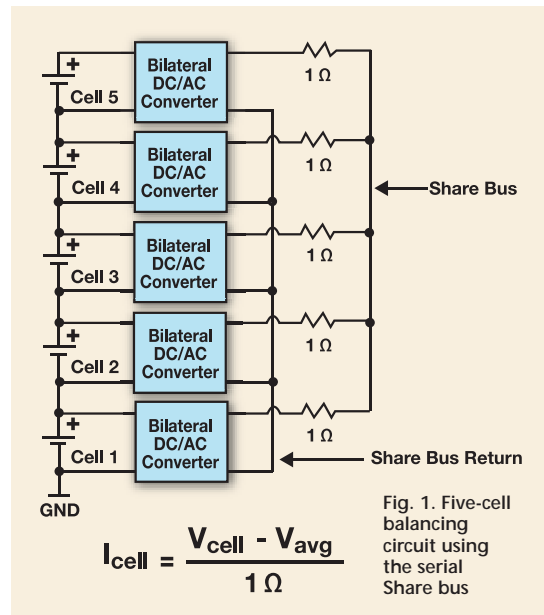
+
Cell 5
Bilateral DC/AC Converter
1 Ω
+
Cell 4
Bilateral DC/AC Converter
1 Ω
Share Bus
+
Cell 3
Bilateral DC/AC Converter
1 Ω
+
Cell 2
Bilateral DC/AC Converter
1 Ω
+
Cell 1
Bilateral DC/AC Converter
1 Ω
Share Bus Return
GND

$I_{cell} = \frac{V_{cell} - V_{avg}}{1 \Omega}$

Fig. 1. Five-cell balancing circuit using the serial Share bus